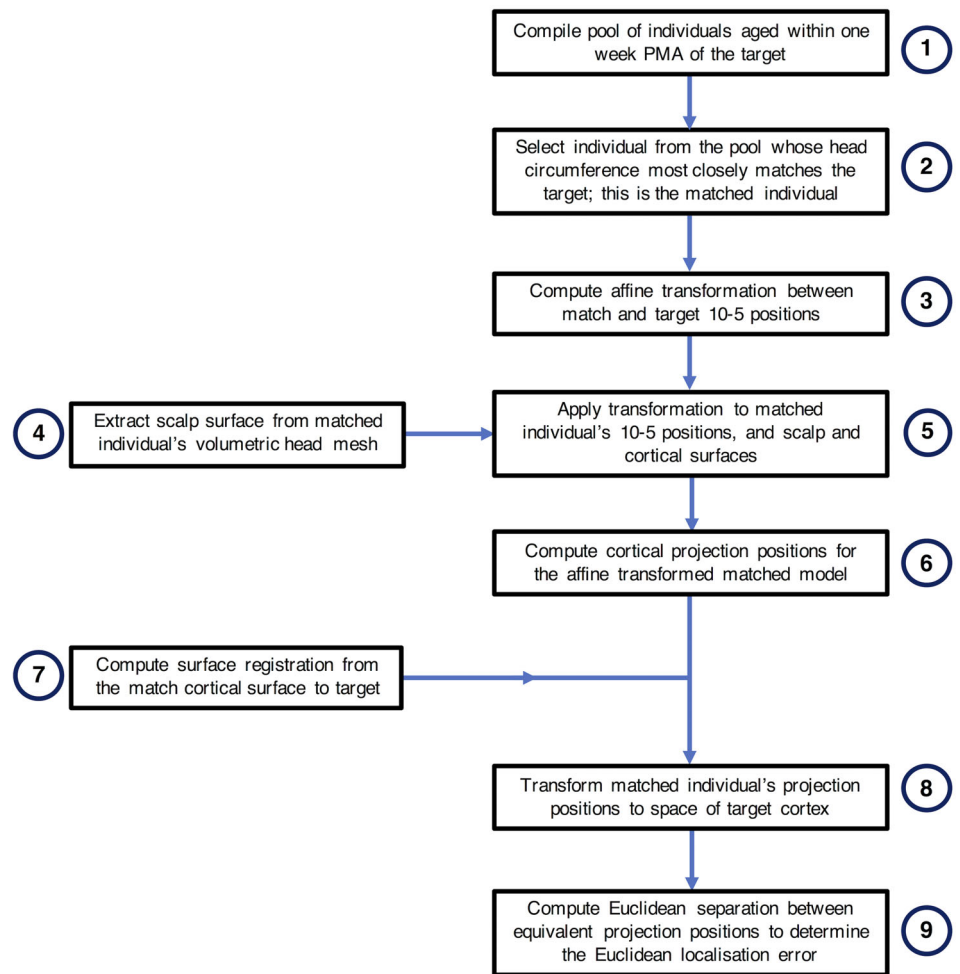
Compile pool of individuals aged within one week PMA of the target

1

Select individual from the pool whose head circumference most closely matches the target; this is the matched individual

2

Compute affine transformation between match and target 10-5 positions

3

4

Extract scalp surface from matched individual's volumetric head mesh

Apply transformation to matched individual's 10-5 positions, and scalp and cortical surfaces

5

Compute cortical projection positions for the affine transformed matched model

6

7

Compute surface registration from the match cortical surface to target

Transform matched individual's projection positions to space of target cortex

8

Compute Euclidean separation between equivalent projection positions to determine the Euclidean localisation error

9